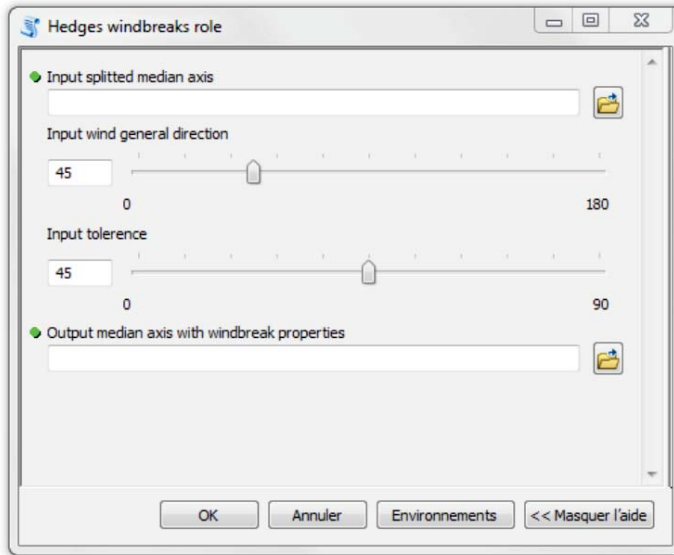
Hedges windbreaks role

Input splitted median axis

Input wind general direction

45

0

180

Input tolerence

45

0

90

Output median axis with windbreak properties

OK

Annuler

Environnements

<< Masquer l'aide